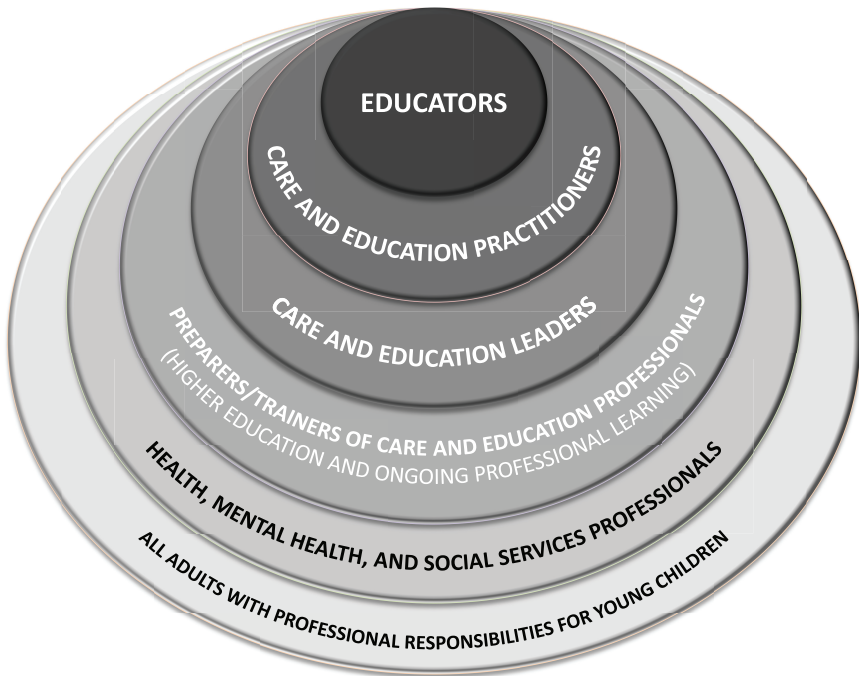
EDUCATORS

CARE AND EDUCATION PRACTITIONERS

CARE AND EDUCATION LEADERS

PREPARERS/TRAINERS OF CARE AND EDUCATION PROFESSIONALS
(HIGHER EDUCATION AND ONGOING PROFESSIONAL LEARNING)

HEALTH, MENTAL HEALTH, AND SOCIAL SERVICES PROFESSIONALS

ALL ADULTS WITH PROFESSIONAL RESPONSIBILITIES FOR YOUNG CHILDREN